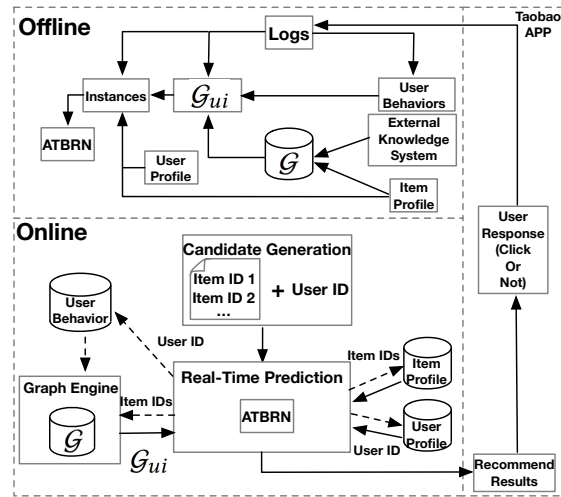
Offline

Logs

Taobao APP

Instances

$\mathcal{G}_{ui}$

User Behaviors

ATBRN

$\mathcal{G}$

External Knowledge System

User Profile

Item Profile

Online

Candidate Generation

Item ID 1
Item ID 2
...

+ User ID

User Response (Click Or Not)

User Behavior

User ID

Item IDs

Item Profile

Graph Engine

Real-Time Prediction

Item IDs

ATBRN

$\mathcal{G}$

User Profile

$\mathcal{G}_{ui}$

User ID

Recommend Results